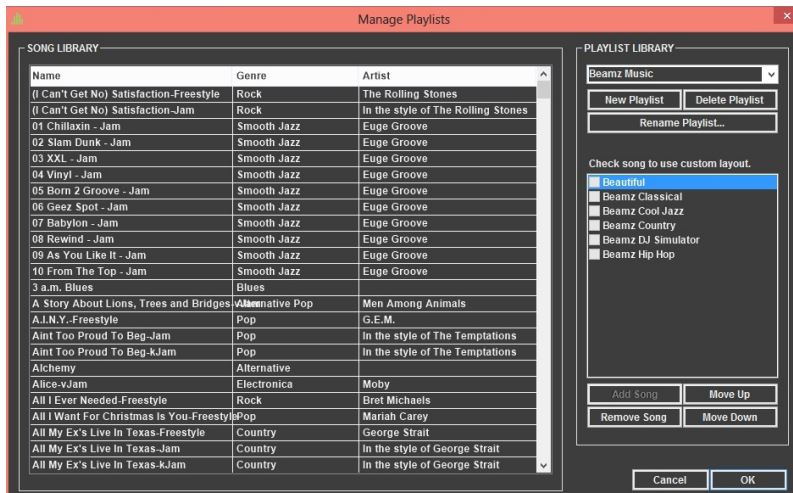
Manage Playlists

SONG LIBRARY

| Name | Genre | Artist |
|---|---|---|
| (I Can't Get No) Satisfaction-Freestyle | Rock | The Rolling Stones |
| (I Can't Get No) Satisfaction-Jam | Rock | In the style of The Rolling Stones |
| 01 Chillaxin - Jam | Smooth Jazz | Euge Groove |
| 02 Slam Dunk - Jam | Smooth Jazz | Euge Groove |
| 03 XXL - Jam | Smooth Jazz | Euge Groove |
| 04 Vinyl - Jam | Smooth Jazz | Euge Groove |
| 05 Born 2 Groove - Jam | Smooth Jazz | Euge Groove |
| 06 Geez Spot - Jam | Smooth Jazz | Euge Groove |
| 07 Babylon - Jam | Smooth Jazz | Euge Groove |
| 08 Rewind - Jam | Smooth Jazz | Euge Groove |
| 09 As You Like It - Jam | Smooth Jazz | Euge Groove |
| 10 From The Top - Jam | Smooth Jazz | Euge Groove |
| 3 a.m. Blues | Blues | |
| A Story About Lions, Trees and Bridges-vJam | Alternative Pop | Men Among Animals |
| A.I.N.Y..Freestyle | Pop | G.E.M. |
| Aint Too Proud To Beg-Jam | Pop | In the style of The Temptations |
| Aint Too Proud To Beg-kJam | Pop | In the style of The Temptations |
| Alchemy | Alternative | |
| Alice-vJam | Electronica | Moby |
| All I Ever Needed-Freestyle | Rock | Bret Michaels |
| All I Want For Christmas Is You-Freestyle | Pop | Mariah Carey |
| All My Ex's Live In Texas-Freestyle | Country | George Strait |
| All My Ex's Live In Texas-Jam | Country | In the style of George Strait |
| All My Ex's Live In Texas-kJam | Country | In the style of George Strait |

PLAYLIST LIBRARY

Beamz Music

New Playlist
Delete Playlist
Rename Playlist...

Check song to use custom layout.

Beautiful
Beamz Classical
Beamz Cool Jazz
Beamz Country
Beamz DJ Simulator
Beamz Hip Hop

Add Song
Move Up
Remove Song
Move Down

Cancel
OK